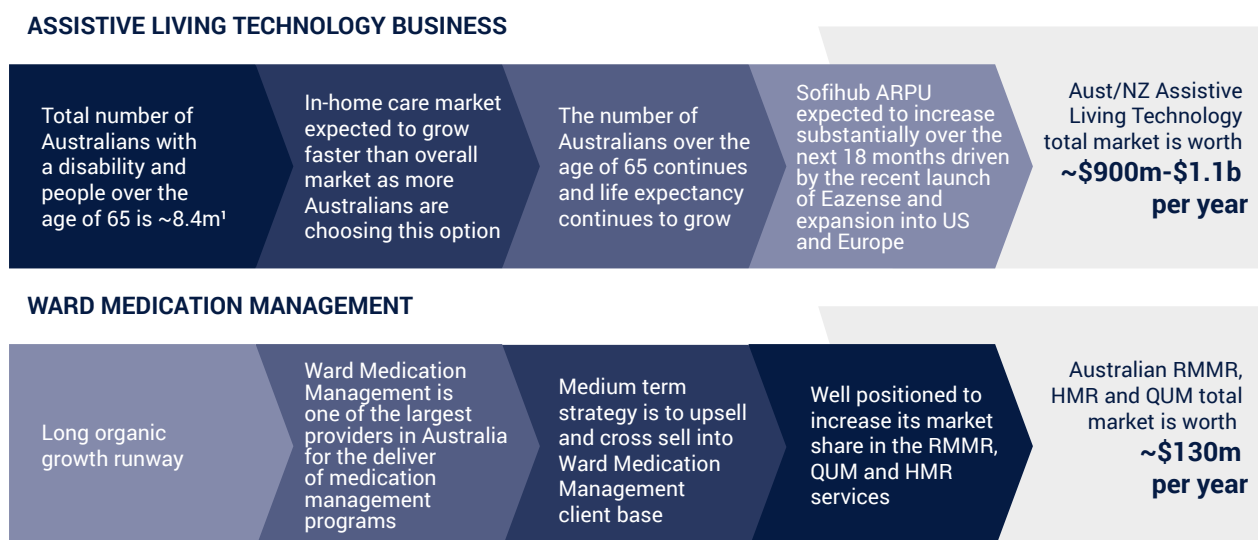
ASSISTIVE LIVING TECHNOLOGY BUSINESS

Total number of Australians with a disability and people over the age of 65 is ~8.4m¹

In-home care market expected to grow faster than overall market as more Australians are choosing this option

The number of Australians over the age of 65 continues and life expectancy continues to grow

Sofihub ARPU expected to increase substantially over the next 18 months driven by the recent launch of Eazense and expansion into US and Europe

Aust/NZ Assistive Living Technology total market is worth **~\$900m-\$1.1b per year**

WARD MEDICATION MANAGEMENT

Long organic growth runway

Ward Medication Management is one of the largest providers in Australia for the deliver of medication management programs

Medium term strategy is to upsell and cross sell into Ward Medication Management client base

Well positioned to increase its market share in the RMMR, QUM and HMR services

Australian RMMR, HMR and QUM total market is worth **~\$130m per year**